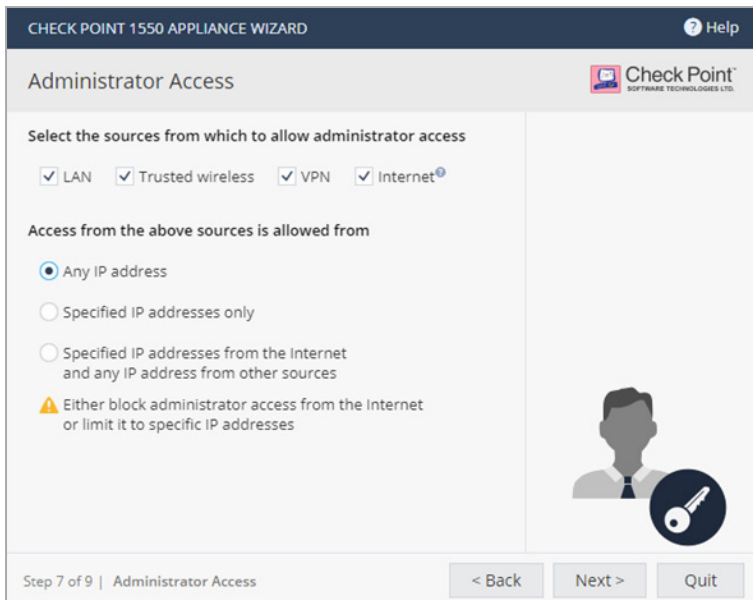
CHECK POINT 1550 APPLIANCE WIZARD

Help

Administrator Access

Check Point SOFTWARE TECHNOLOGIES LTD.

Select the sources from which to allow administrator access

LAN Trusted wireless VPN Internet

Access from the above sources is allowed from

Any IP address

Specified IP addresses only

Specified IP addresses from the Internet and any IP address from other sources

Either block administrator access from the Internet or limit it to specific IP addresses

Step 7 of 9 | Administrator Access

< Back

Next >

Quit